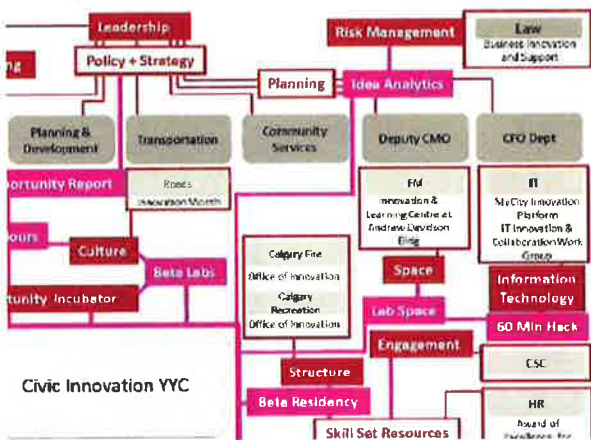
Leadership

ng

Policy + Strategy

Risk Management

Law
Business Innovation and Support

Planning

Idea Analytics

Planning & Development

Transportation

Community Services

Deputy CMO

CFO Dept

ortunity Report

Roads
Innovation Month

FM
Innovation & Learning Centre at Andrew Davidson Bldg

IT
MyCity Innovation Platform
IT Innovation & Collaboration Work Group

ours

Culture

Beta Labs

Calgary Fire
Office of Innovation

Calgary Recreation
Office of Innovation

Space

Information Technology

tunity Incubator

Lab Space

60 Min Hack

Engagement

CSC

Civic Innovation YYC

Structure

Beta Residency

HR
Award of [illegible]

Skill Set Resources